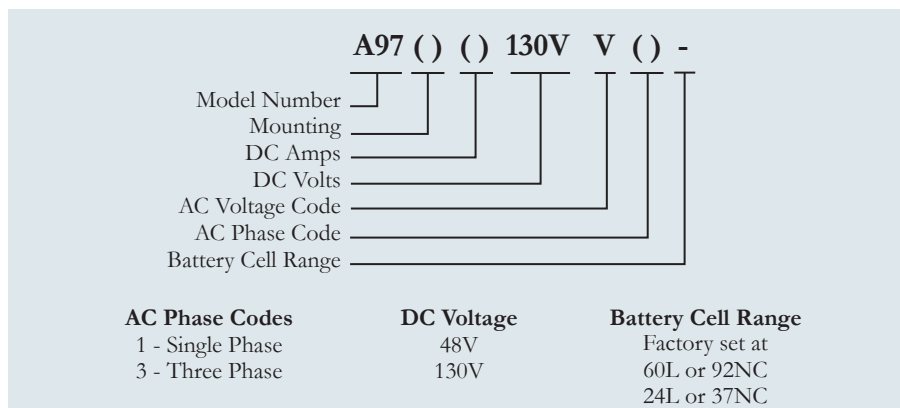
A97 ( ) ( ) 130V V ( ) -

Model Number
Mounting
DC Amps
DC Volts
AC Voltage Code
AC Phase Code
Battery Cell Range

| AC Phase Codes | DC Voltage | Battery Cell Range |
|---|---|---|
| 1 - Single Phase | 48V | Factory set at |
| 3 - Three Phase | 130V | 60L or 92NC |
| | | 24L or 37NC |